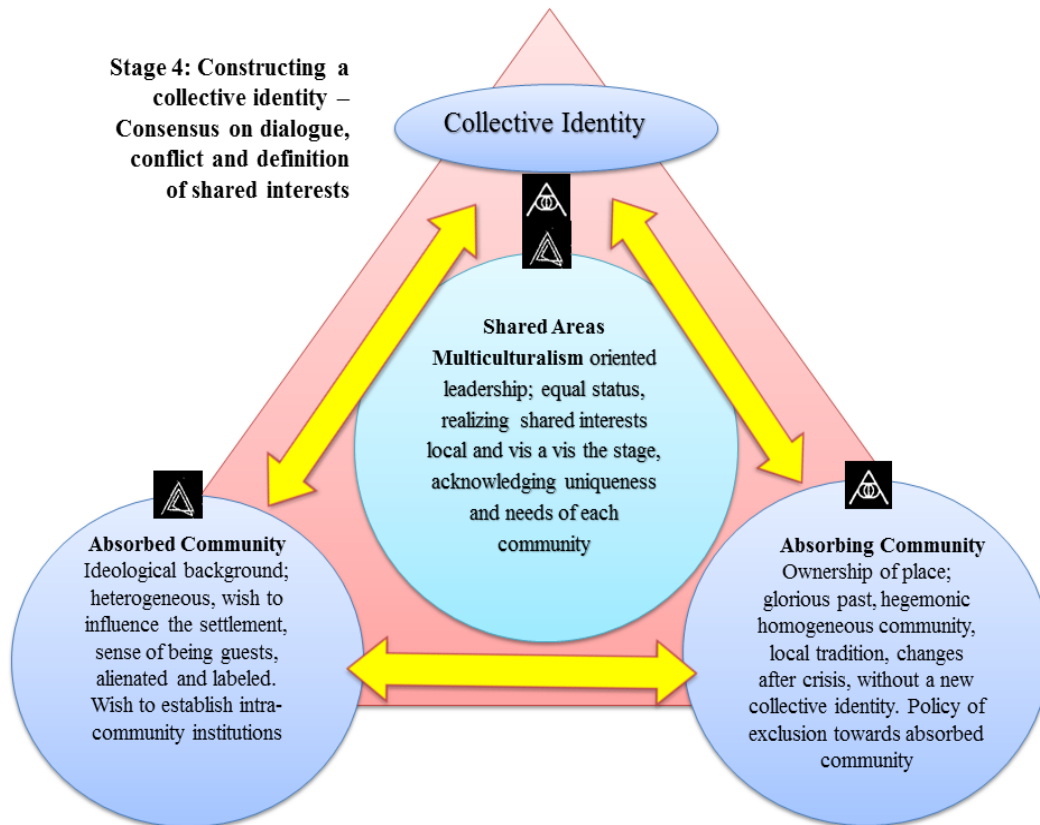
Stage 4: Constructing a collective identity – Consensus on dialogue, conflict and definition of shared interests

Collective Identity

Shared Areas
**Multiculturalism** oriented leadership; equal status, realizing shared interests local and vis a vis the stage, acknowledging uniqueness and needs of each community

**Absorbed Community**
Ideological background; heterogeneous, wish to influence the settlement, sense of being guests, alienated and labeled. Wish to establish intra-community institutions

**Absorbing Community**
Ownership of place; glorious past, hegemonic homogeneous community, local tradition, changes after crisis, without a new collective identity. Policy of exclusion towards absorbed community